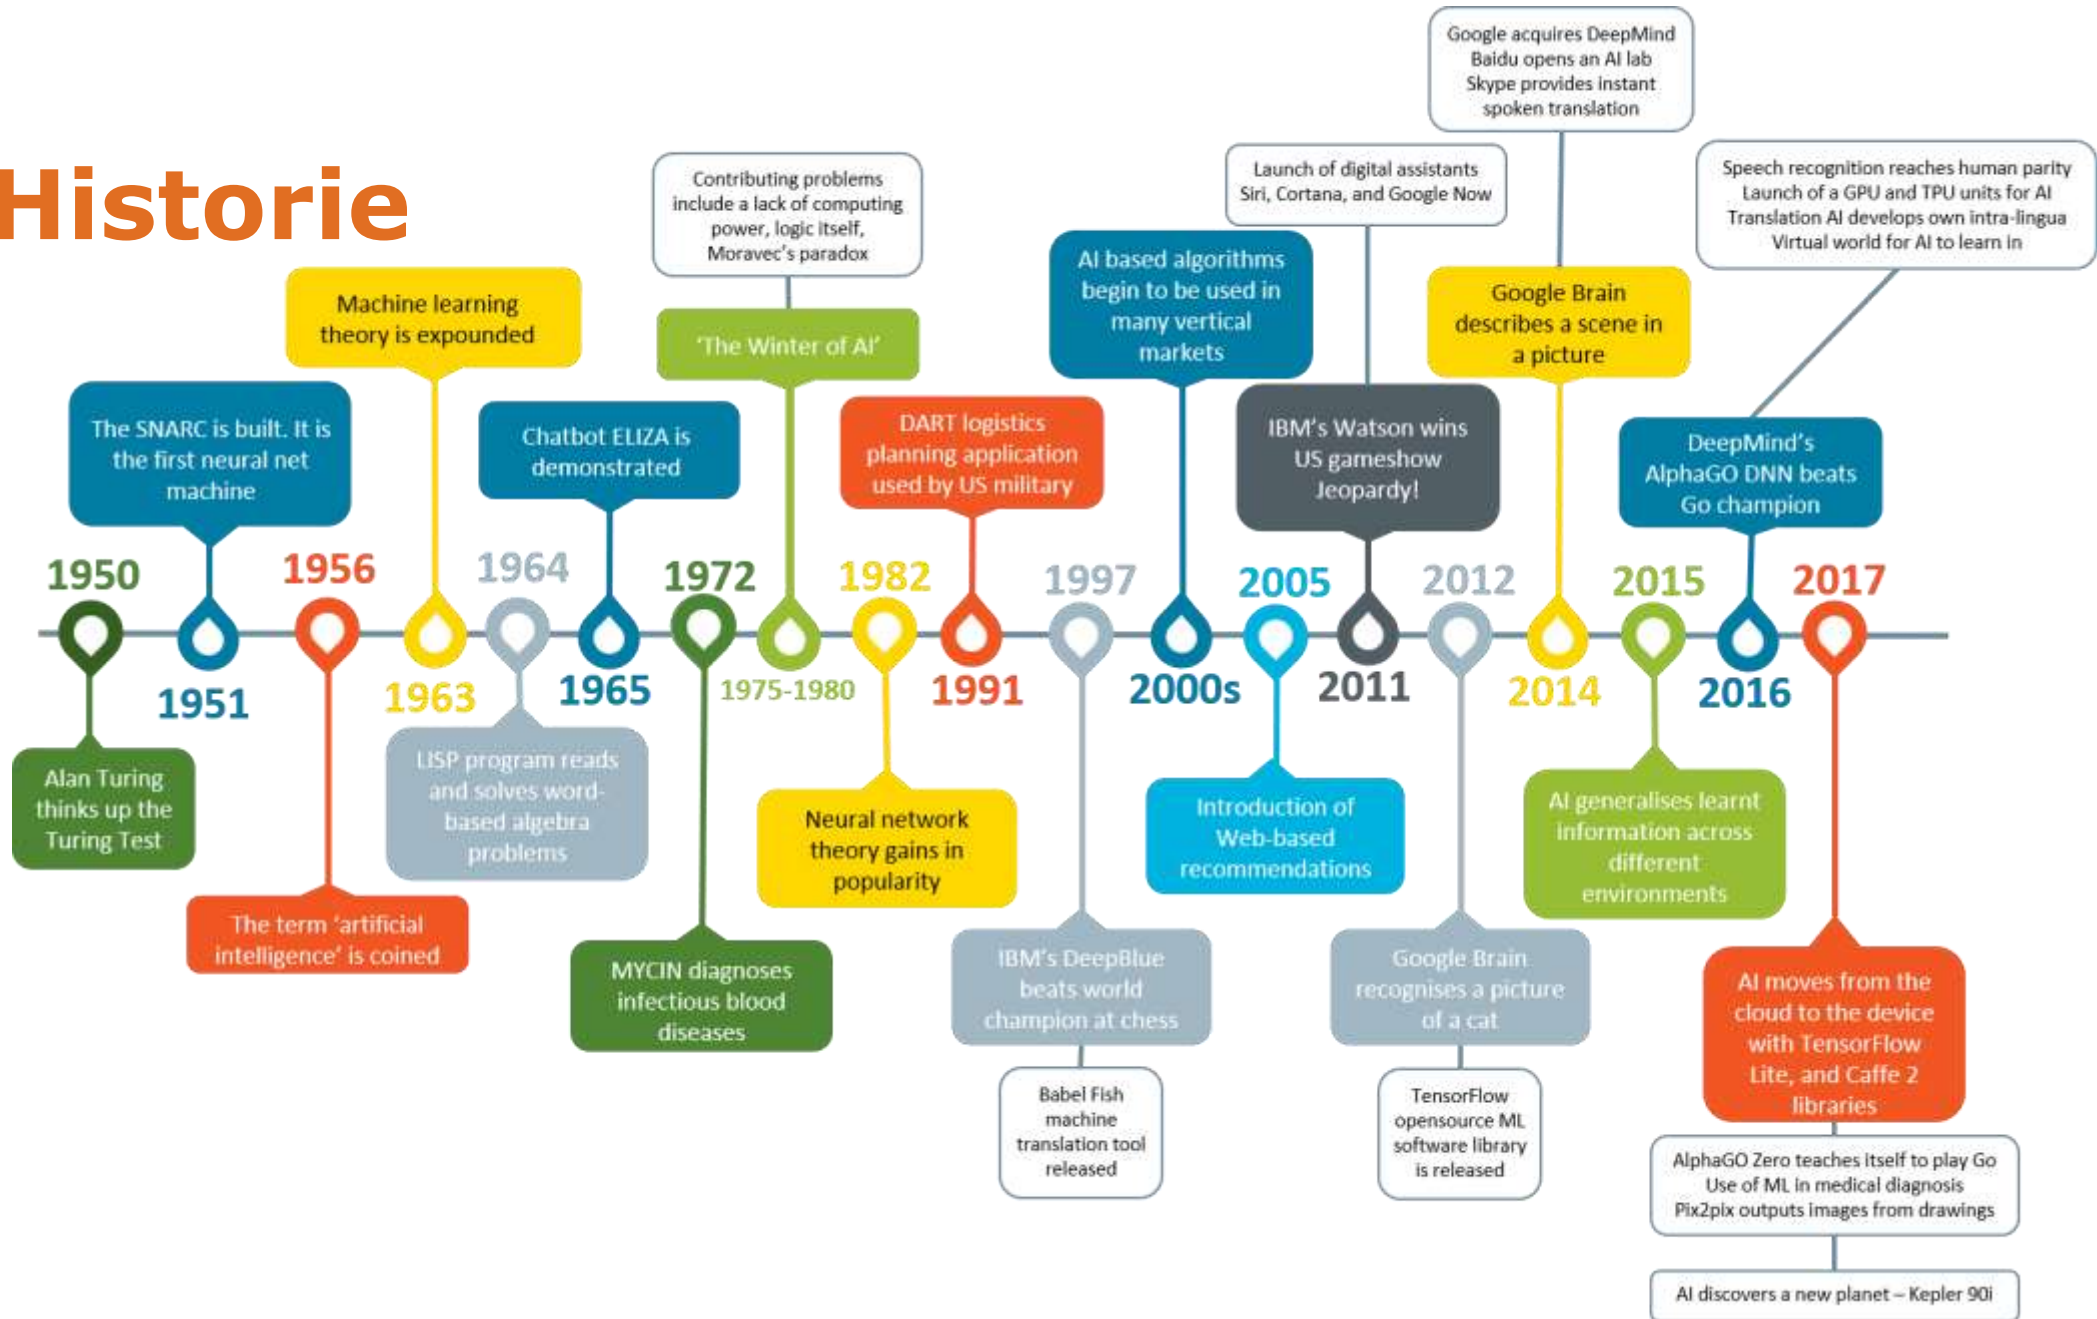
Historie

1950
Alan Turing thinks up the Turing Test

1951
The SNARC is built. It is the first neural net machine

1956
The term 'artificial intelligence' is coined

1963
Machine learning theory is expounded

1964
LISP program reads and solves word-based algebra problems

1965
Chatbot ELIZA is demonstrated

1972
MYCIN diagnoses infectious blood diseases

1975-1980
'The Winter of AI'
Contributing problems include a lack of computing power, logic itself, Moravec's paradox

1982
Neural network theory gains in popularity

1991
DART logistics planning application used by US military

1997
IBM's DeepBlue beats world champion at chess
Babel Fish machine translation tool released

2000s
AI based algorithms begin to be used in many vertical markets

2005
Introduction of Web-based recommendations

2011
IBM's Watson wins US gameshow Jeopardy!
Launch of digital assistants Siri, Cortana, and Google Now

2012
Google Brain recognises a picture of a cat
TensorFlow opensource ML software library is released

2014
Google Brain describes a scene in a picture
Google acquires DeepMind
Baidu opens an AI lab
Skype provides instant spoken translation

2015
AI generalises learnt information across different environments

2016
DeepMind's AlphaGO DNN beats Go champion
Speech recognition reaches human parity
Launch of a GPU and TPU units for AI
Translation AI develops own intra-lingua
Virtual world for AI to learn in

2017
AI moves from the cloud to the device with TensorFlow Lite, and Caffe 2 libraries
AlphaGO Zero teaches itself to play Go
Use of ML in medical diagnosis
Pix2pix outputs images from drawings
AI discovers a new planet – Kepler 90i